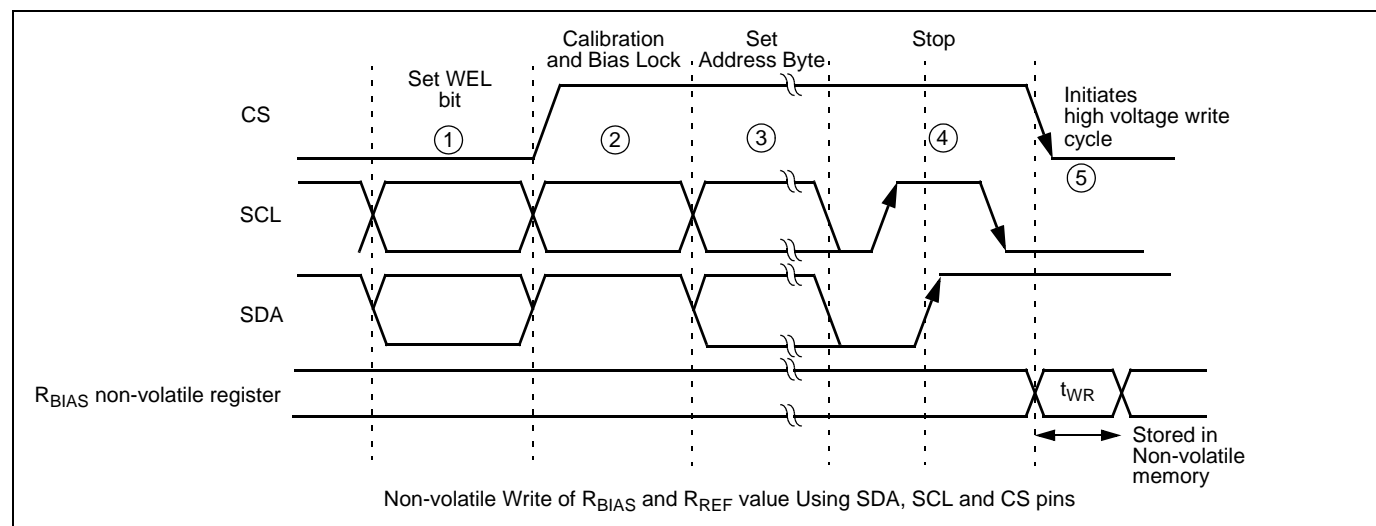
Set WEL bit

Calibration and Bias Lock

Set Address Byte

Stop

CS

①

②

③

④

Initiates high voltage write cycle

⑤

SCL

SDA

$R_{BIAS}$ non-volatile register

$t_{WR}$

Stored in Non-volatile memory

Non-volatile Write of $R_{BIAS}$ and $R_{REF}$ value Using SDA, SCL and CS pins